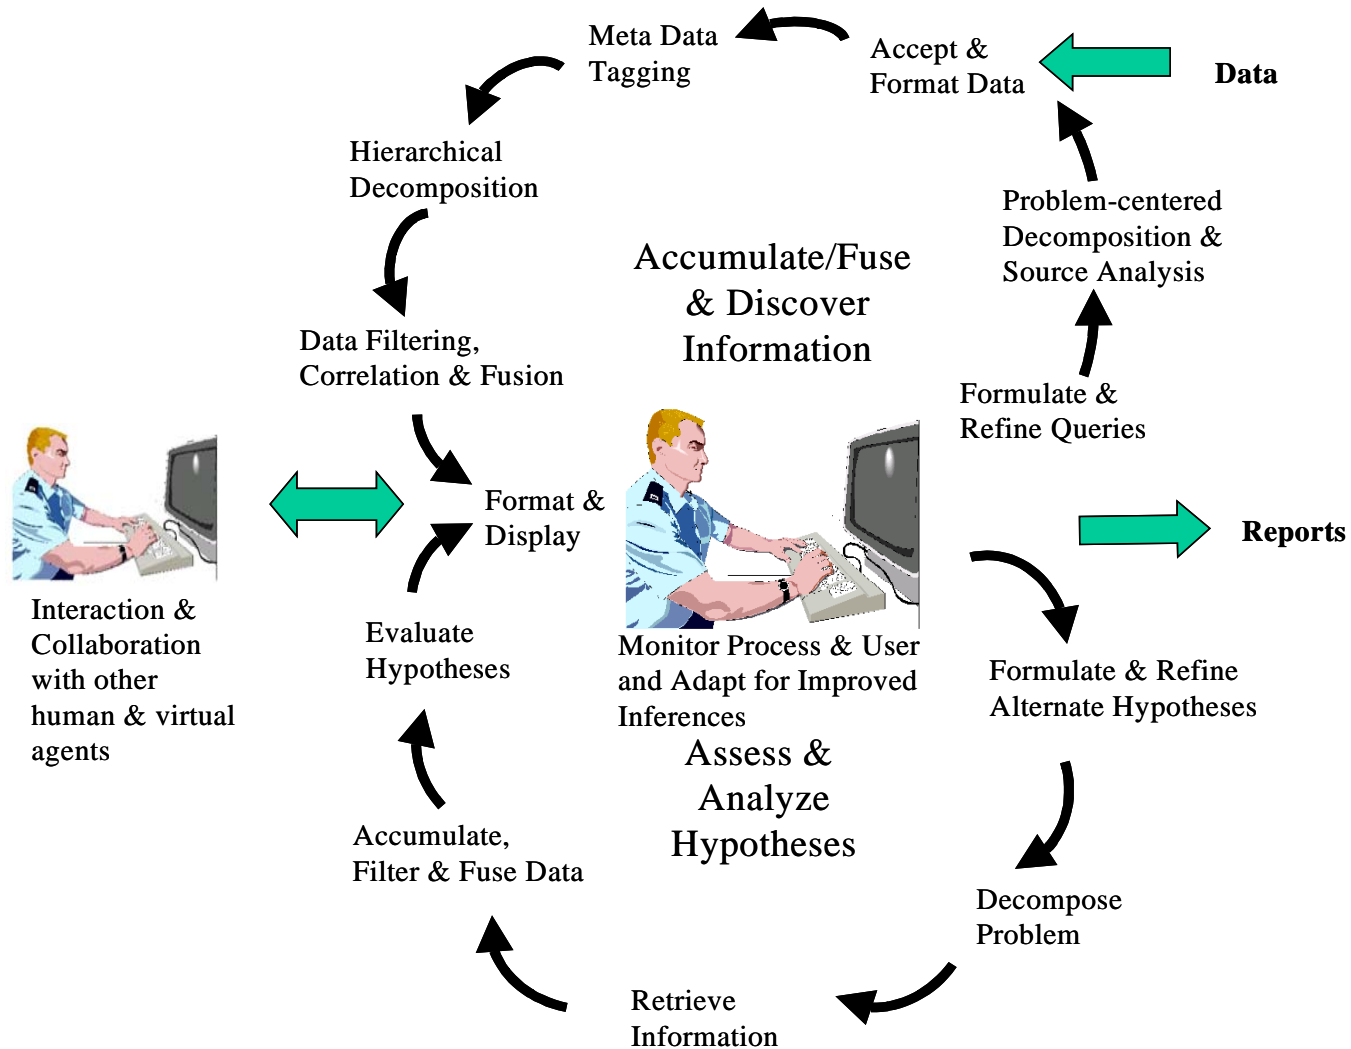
Meta Data Tagging

Accept & Format Data

Data

Hierarchical Decomposition

Problem-centered Decomposition & Source Analysis

Accumulate/Fuse & Discover Information

Data Filtering, Correlation & Fusion

Formulate & Refine Queries

Format & Display

Reports

Interaction & Collaboration with other human & virtual agents

Evaluate Hypotheses

Monitor Process & User and Adapt for Improved Inferences

Formulate & Refine Alternate Hypotheses

Assess & Analyze Hypotheses

Accumulate, Filter & Fuse Data

Decompose Problem

Retrieve Information